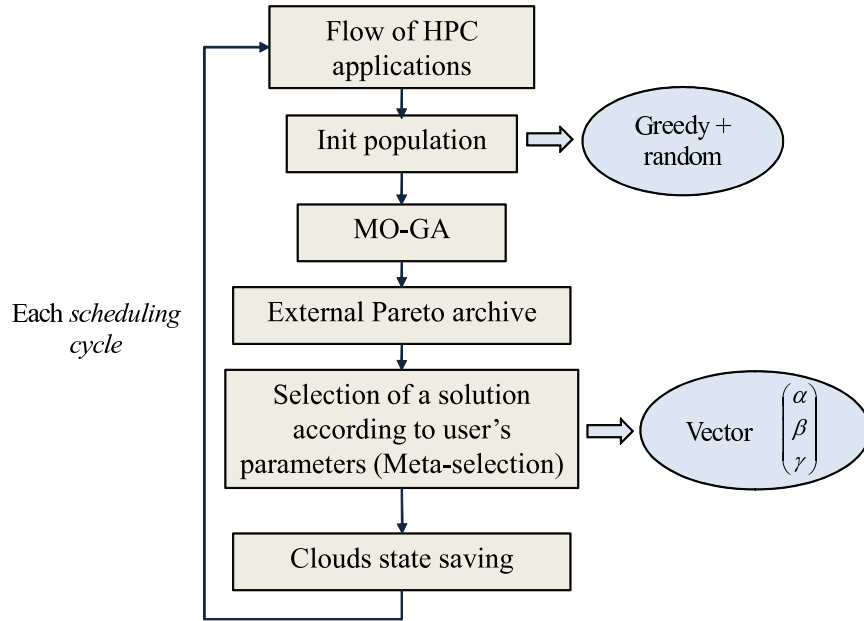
Flow of HPC applications

Init population

Greedy + random

MO-GA

Each *scheduling cycle*

External Pareto archive

Selection of a solution according to user's parameters (Meta-selection)

Vector $\begin{pmatrix} \alpha \\ \beta \\ \gamma \end{pmatrix}$

Clouds state saving